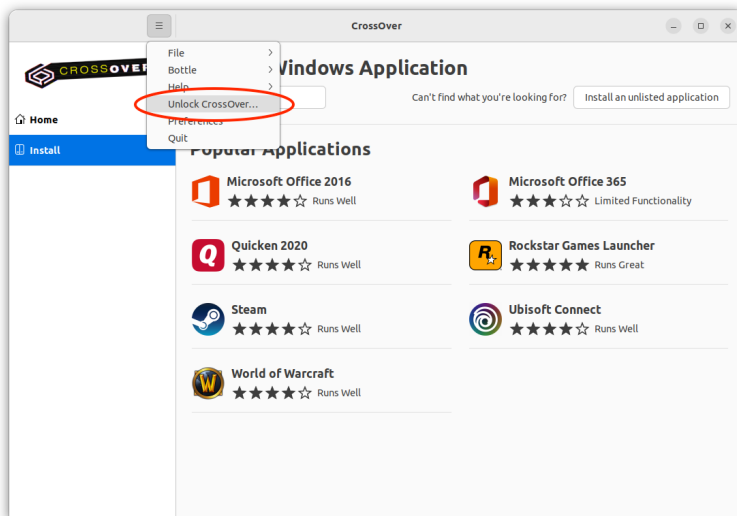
CrossOver

File
Bottle
Help
Unlock CrossOver...
Preferences
Quit

CROSSOVER

Home
Install

Windows Application

Can't find what you're looking for?
Install an unlisted application

Popular Applications

Microsoft Office 2016
★★★★☆ Runs Well

Microsoft Office 365
★★★☆☆ Limited Functionality

Quicken 2020
★★★★☆ Runs Well

Rockstar Games Launcher
★★★★★ Runs Great

Steam
★★★★☆ Runs Well

Ubisoft Connect
★★★★☆ Runs Well

World of Warcraft
★★★★☆ Runs Well